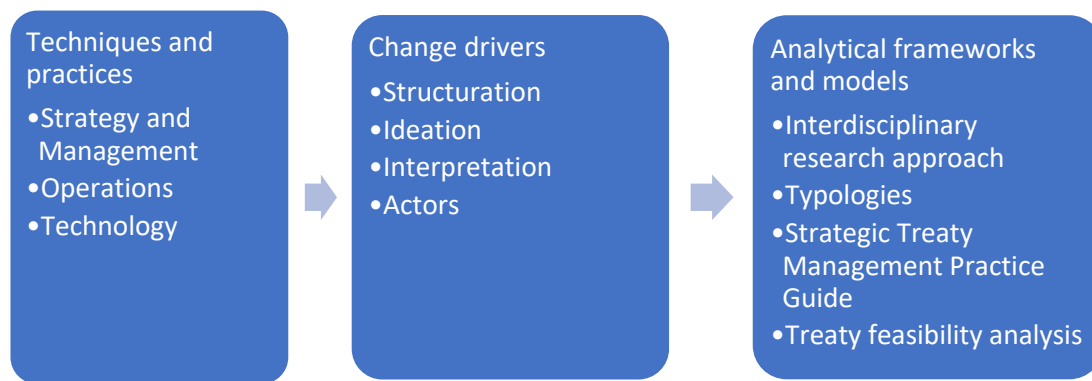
Techniques and practices

•Strategy and Management
•Operations
•Technology

Change drivers

•Structuration
•Ideation
•Interpretation
•Actors

Analytical frameworks and models

•Interdisciplinary research approach
•Typologies
•Strategic Treaty Management Practice Guide
•Treaty feasibility analysis